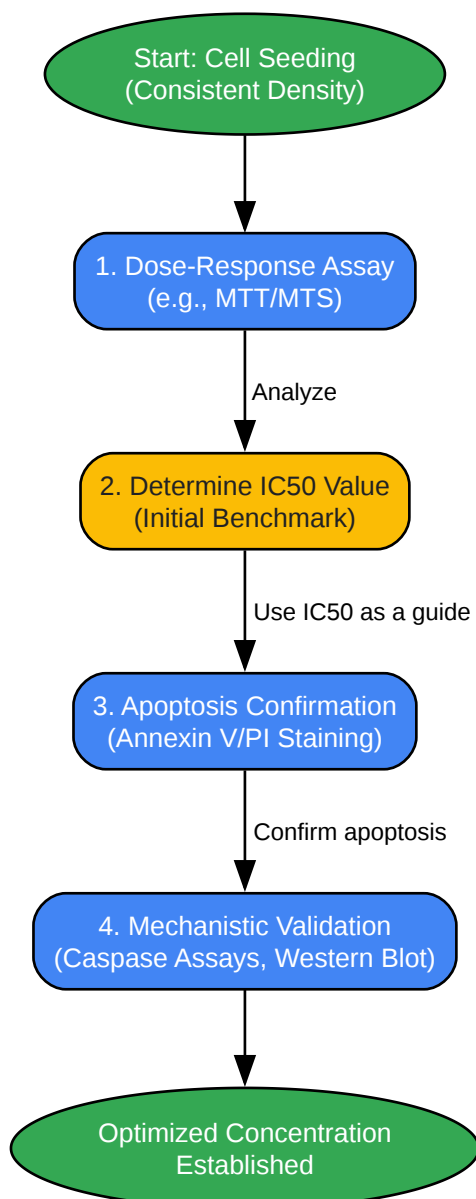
Start: Cell Seeding
(Consistent Density)

1. Dose-Response Assay
(e.g., MTT/MTS)

Analyze

2. Determine IC50 Value
(Initial Benchmark)

Use IC50 as a guide

3. Apoptosis Confirmation
(Annexin V/PI Staining)

Confirm apoptosis

4. Mechanistic Validation
(Caspase Assays, Western Blot)

Optimized Concentration
Established